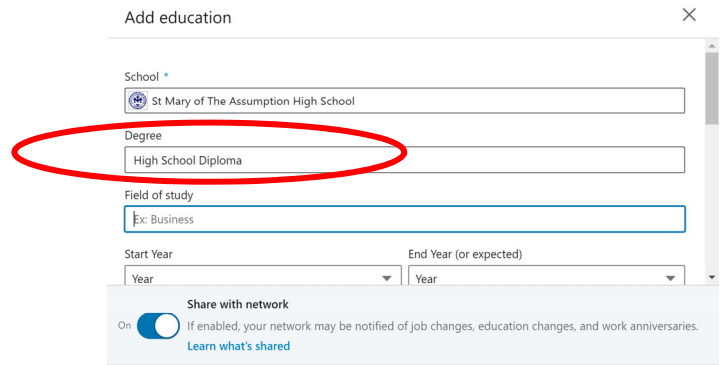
Add education

×

School *

St Mary of The Assumption High School

Degree

High School Diploma

Field of study

Ex: Business

Start Year

Year

End Year (or expected)

Year

Share with network

On

If enabled, your network may be notified of job changes, education changes, and work anniversaries.

Learn what's shared